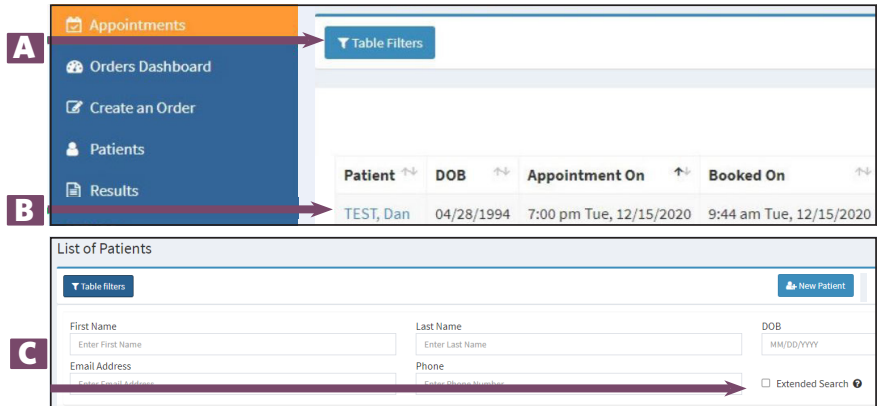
Appointments
Orders Dashboard
Create an Order
Patients
Results

A
Table Filters

| Patient | DOB | Appointment On | Booked On |
|---|---|---|---|
| TEST, Dan | 04/28/1994 | 7:00 pm Tue, 12/15/2020 | 9:44 am Tue, 12/15/2020 |

B

List of Patients
Table filters
New Patient
First Name
Enter First Name
Last Name
Enter Last Name
DOB
MM/DD/YYYY
Email Address
Enter Email Address
Phone
Enter Phone Number
Extended Search

C